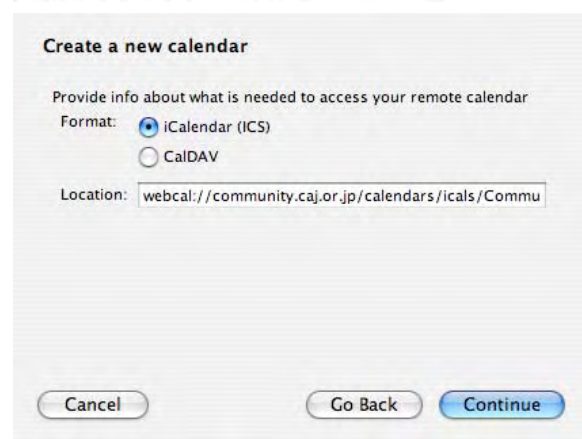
Create a new calendar

Provide info about what is needed to access your remote calendar

Format: iCalendar (ICS)

CalDAV

Location: webcal://community.caj.or.jp/calendars/icals/Commu

Cancel

Go Back

Continue